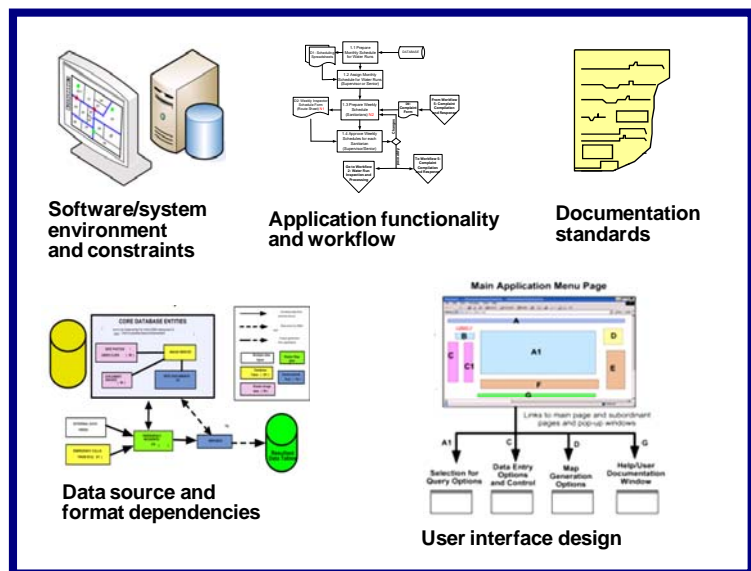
Software/system environment and constraints

1.1 Prepare Monthly Schedule for Water Runs

1.2 Assign Monthly Schedule for Water Runs (Supervisor or Sector)

1.3 Prepare Weekly Schedule (Sanitarian)

1.4 Approve Weekly Schedule for each Sanitarian (Supervisor/Sector)

Go to Workflow 2: Water Run Inspection and Processing

To Workflow 5: Complaint Completion and Response

From Workflow 5: Complaint Completion and Response

DATABASE

Application functionality and workflow

Documentation standards

CORE DATABASE ENTITIES

Resultant Data Tables

Data source and format dependencies

Main Application Menu Page

A

B

C

C1

A1

D

E

F

G

Links to main page and subordinant pages and pop-up windows

A1

C

D

G

Selection for Query Options

Data Entry Options and Control

Map Generation Options

Help/User Documentation Window

User interface design